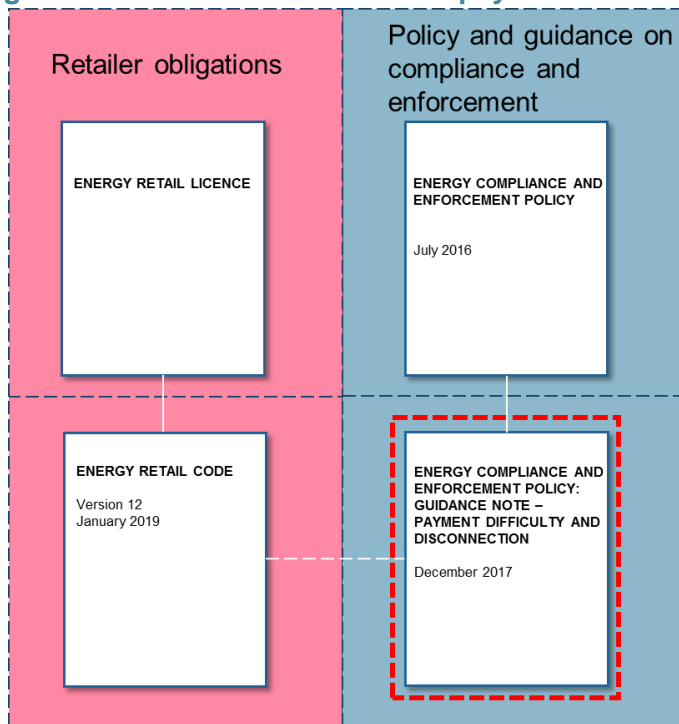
Retailer obligations

Policy and guidance on compliance and enforcement

ENERGY RETAIL LICENCE

ENERGY COMPLIANCE AND ENFORCEMENT POLICY

July 2016

ENERGY RETAIL CODE

Version 12
January 2019

ENERGY COMPLIANCE AND ENFORCEMENT POLICY: GUIDANCE NOTE – PAYMENT DIFFICULTY AND DISCONNECTION

December 2017